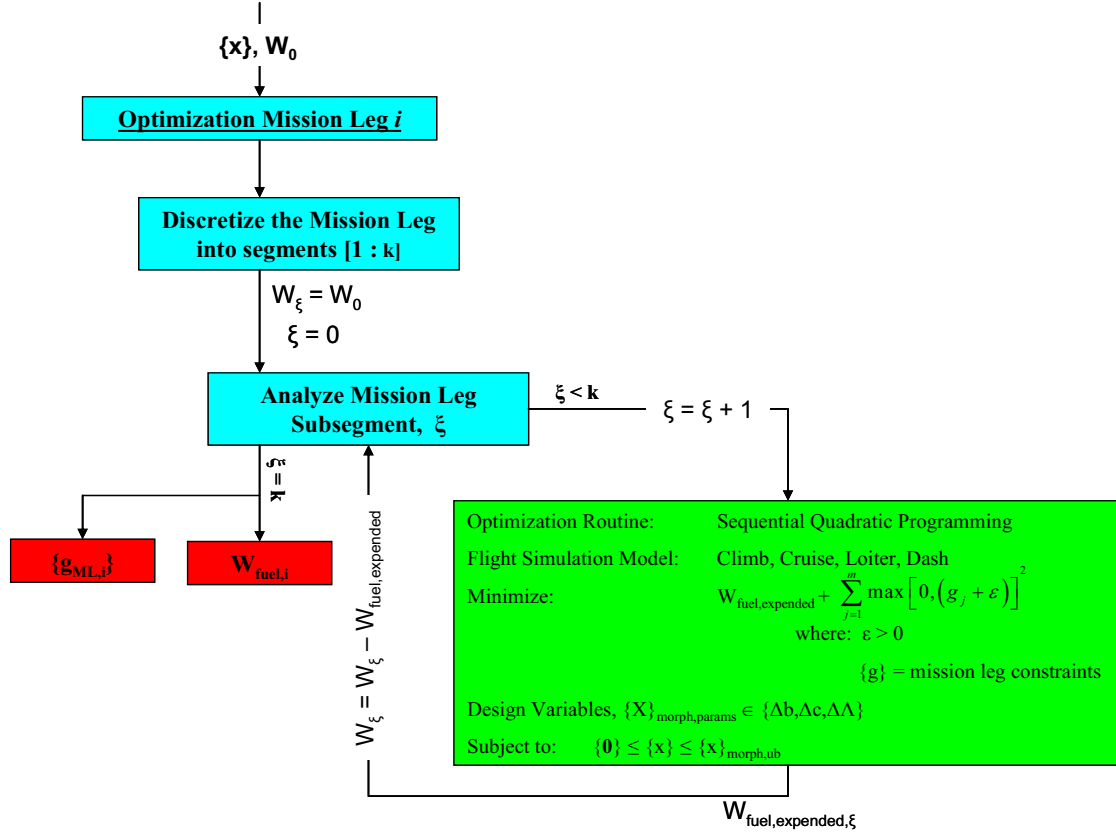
{x}, $W_0$

Optimization Mission Leg *i*

Discretize the Mission Leg into segments [1 : k]

$W_\xi = W_0$

$\xi = 0$

Analyze Mission Leg Subsegment, $\xi$

$\xi < k$

$\xi = \xi + 1$

$\xi = k$

$\{g_{ML,i}\}$

$W_{fuel,i}$

$W_\xi = W_\xi - W_{fuel,expended}$

Optimization Routine: Sequential Quadratic Programming

Flight Simulation Model: Climb, Cruise, Loiter, Dash

Minimize: $W_{fuel,expended} + \sum_{j=1}^{m} \max\left[0, \left(g_j + \varepsilon\right)\right]^2$

where: $\varepsilon > 0$

{g} = mission leg constraints

Design Variables, $\{X\}_{morph,params} \in \{\Delta b, \Delta c, \Delta\Lambda\}$

Subject to: $\{\mathbf{0}\} \leq \{x\} \leq \{x\}_{morph,ub}$

$W_{fuel,expended,\xi}$